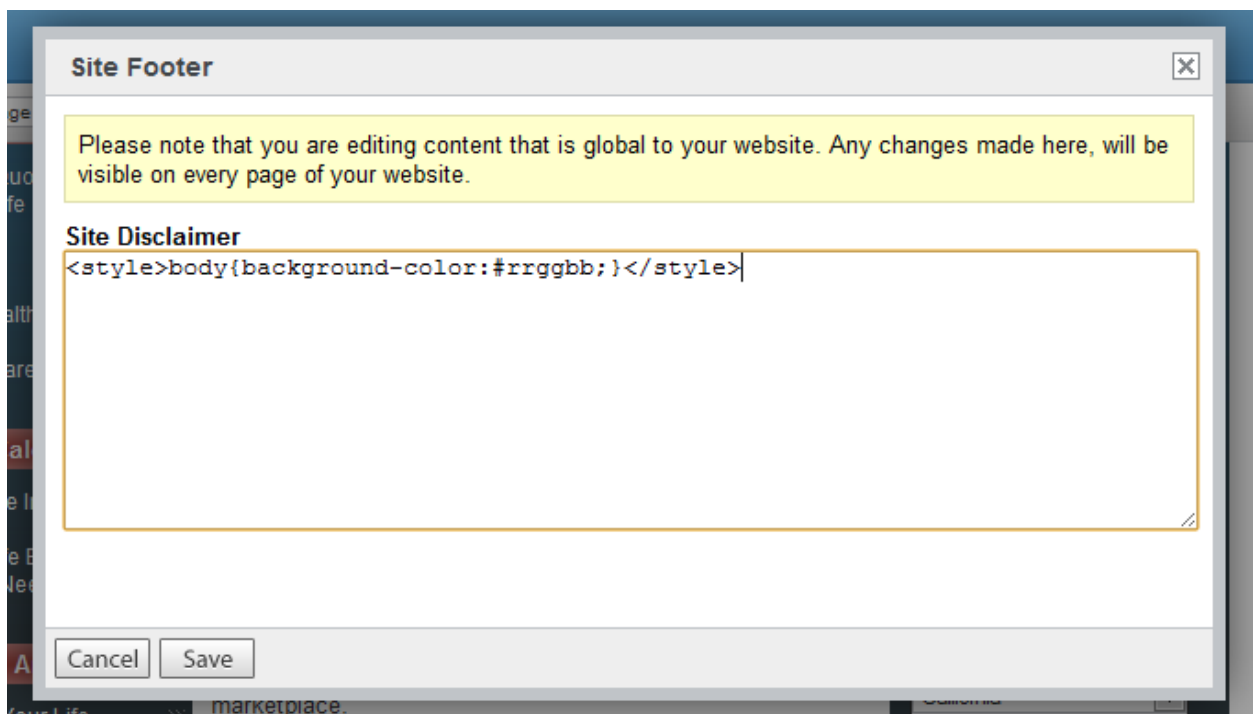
Site Footer

Please note that you are editing content that is global to your website. Any changes made here, will be visible on every page of your website.

Site Disclaimer

<style>body{background-color:#rrggbb;}</style>

Cancel Save

marketplace.